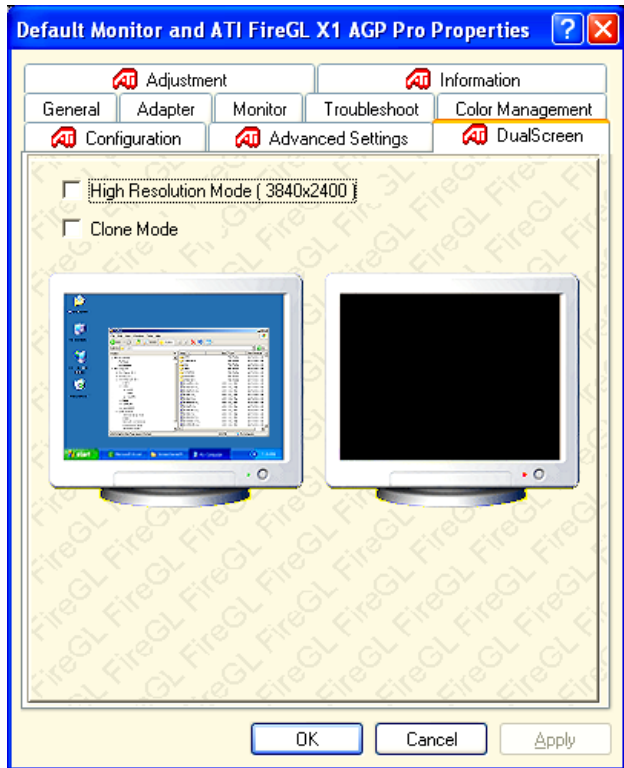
Default Monitor and ATI FireGL X1 AGP Pro Properties

? X

Adjustment

Information

General

Adapter

Monitor

Troubleshoot

Color Management

Configuration

Advanced Settings

DualScreen

High Resolution Mode ( 3840x2400 )

Clone Mode

start

OK

Cancel

Apply